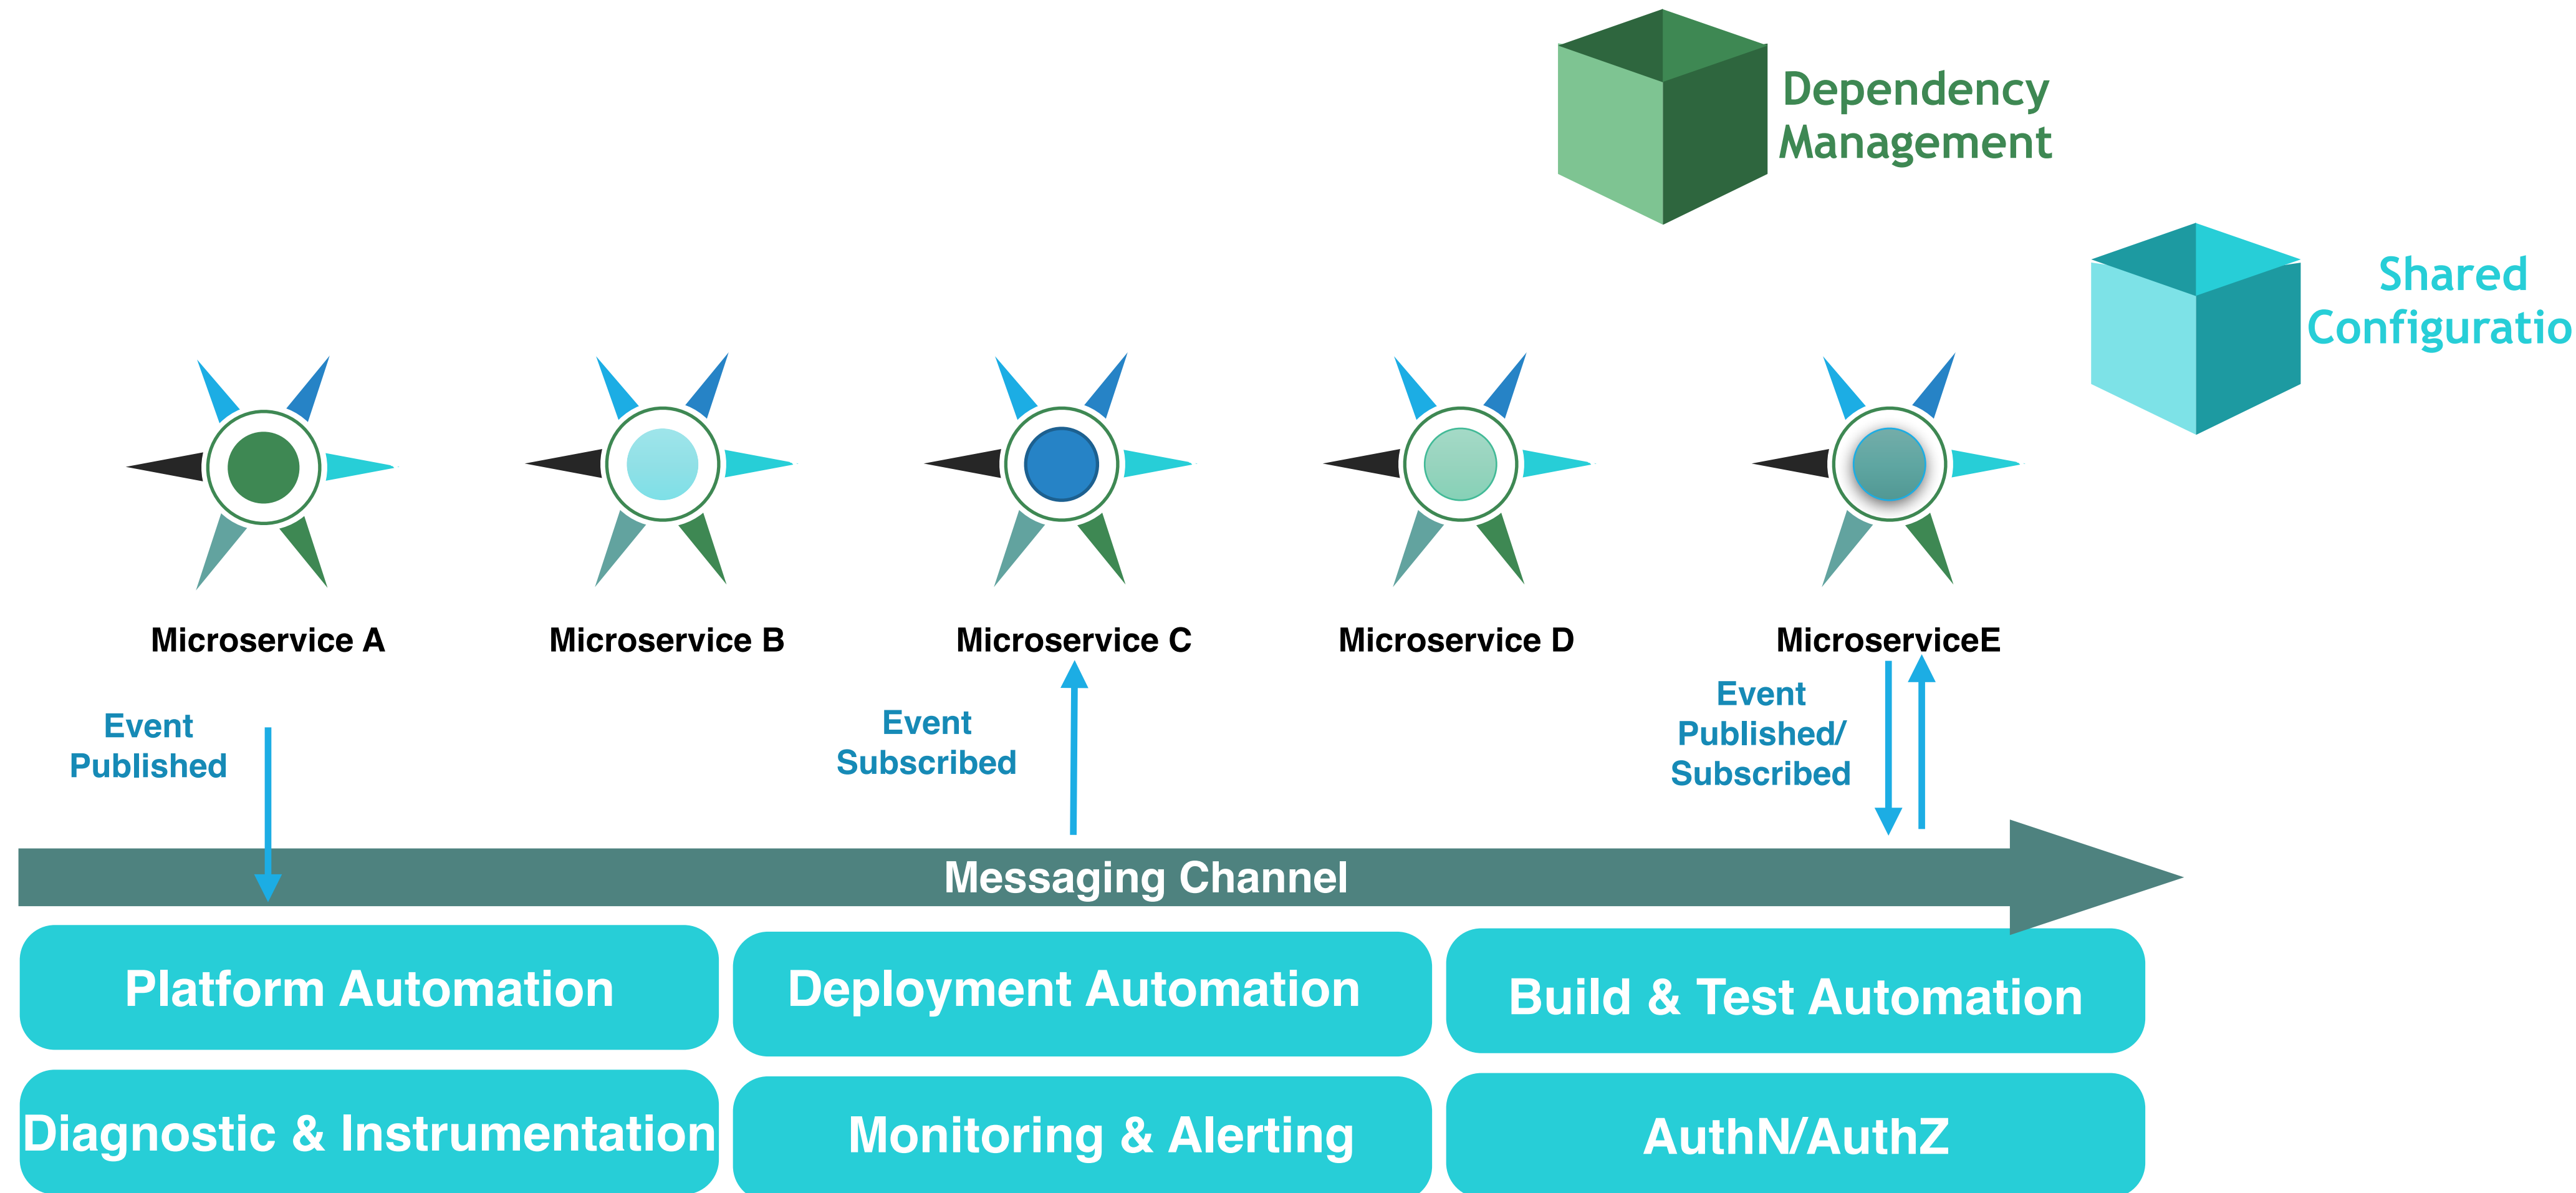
Dependency Management

Shared Configuratio

Microservice A

Microservice B

Microservice C

Microservice D

MicroserviceE

Event Published

Event Subscribed

Event Published/ Subscribed

Messaging Channel

Platform Automation

Deployment Automation

Build & Test Automation

Diagnostic & Instrumentation

Monitoring & Alerting

AuthN/AuthZ